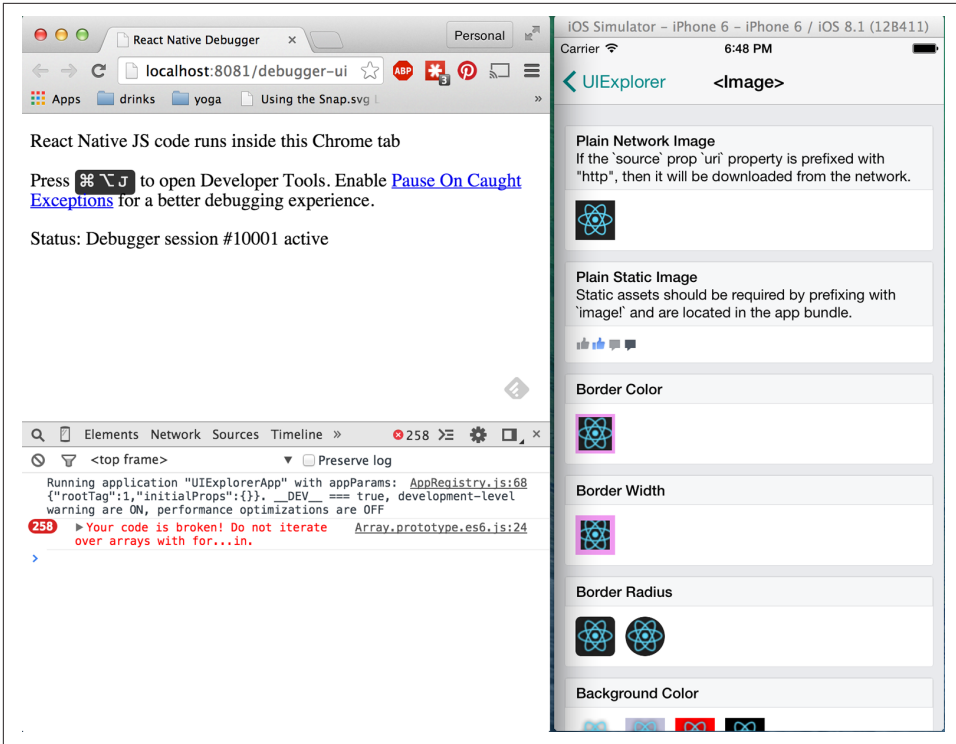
React Native Debugger ×

Personal

localhost:8081/debugger-ui

ABP 3

Apps drinks yoga Using the Snap.svg »

React Native JS code runs inside this Chrome tab

Press ⌘ ⌥ J to open Developer Tools. Enable Pause On Caught Exceptions for a better debugging experience.

Status: Debugger session #10001 active

Elements Network Sources Timeline » 258 ×

<top frame> ▼ Preserve log

Running application "UIExplorerApp" with appParams: {"rootTag":1,"initialProps":{}}. __DEV__ === true, development-level warning are ON, performance optimizations are OFF AppRegistry.js:68

258 ▶Your code is broken! Do not iterate over arrays with for...in. Array.prototype.es6.js:24

>

iOS Simulator - iPhone 6 - iPhone 6 / iOS 8.1 (12B411)

Carrier 6:48 PM

< UIExplorer <Image>

Plain Network Image
If the `source` prop `uri` property is prefixed with "http", then it will be downloaded from the network.

Plain Static Image
Static assets should be required by prefixing with `image!` and are located in the app bundle.

Border Color

Border Width

Border Radius

Background Color